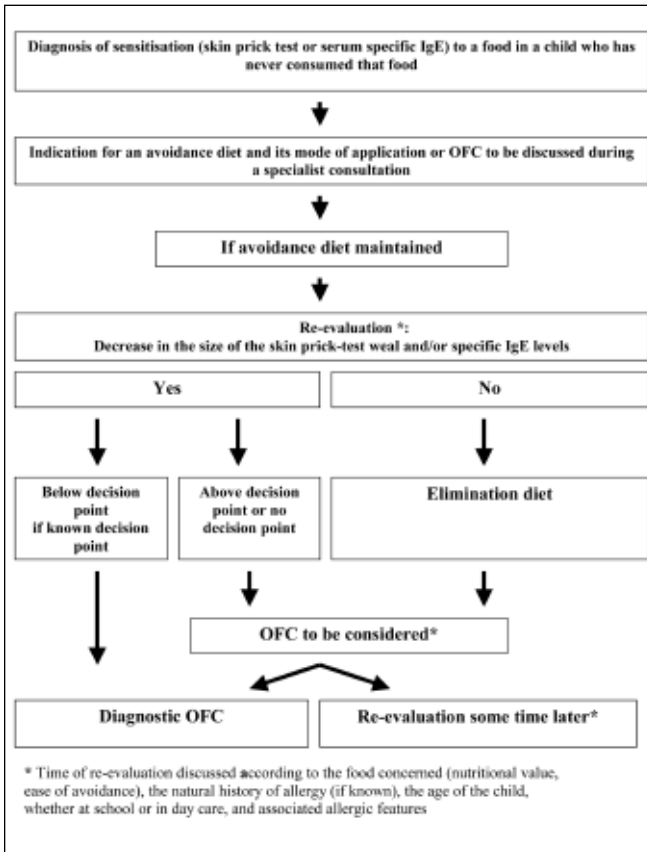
Diagnosis of sensitisation (skin prick test or serum specific IgE) to a food in a child who has never consumed that food

Indication for an avoidance diet and its mode of application or OFC to be discussed during a specialist consultation

If avoidance diet maintained

Re-evaluation *:
Decrease in the size of the skin prick-test weal and/or specific IgE levels

Yes

No

Below decision point if known decision point

Above decision point or no decision point

Elimination diet

OFC to be considered*

Diagnostic OFC

Re-evaluation some time later*

* Time of re-evaluation discussed according to the food concerned (nutritional value, ease of avoidance), the natural history of allergy (if known), the age of the child, whether at school or in day care, and associated allergic features